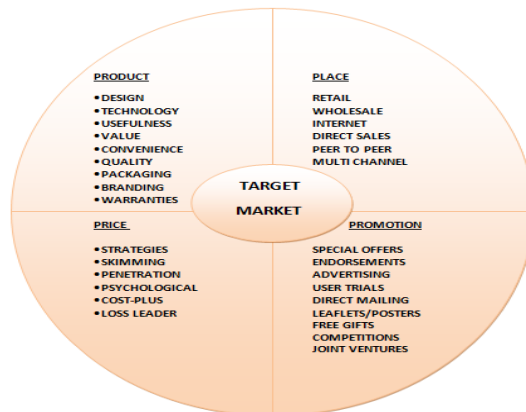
PRODUCT

• DESIGN
• TECHNOLOGY
• USEFULNESS
• VALUE
• CONVENIENCE
• QUALITY
• PACKAGING
• BRANDING
• WARRANTIES

PLACE

RETAIL
WHOLESALE
INTERNET
DIRECT SALES
PEER TO PEER
MULTI CHANNEL

TARGET

MARKET

PRICE

• STRATEGIES
• SKIMMING
• PENETRATION
• PSYCHOLOGICAL
• COST-PLUS
• LOSS LEADER

PROMOTION

SPECIAL OFFERS
ENDORSEMENTS
ADVERTISING
USER TRIALS
DIRECT MAILING
LEAFLETS/POSTERS
FREE GIFTS
COMPETITIONS
JOINT VENTURES